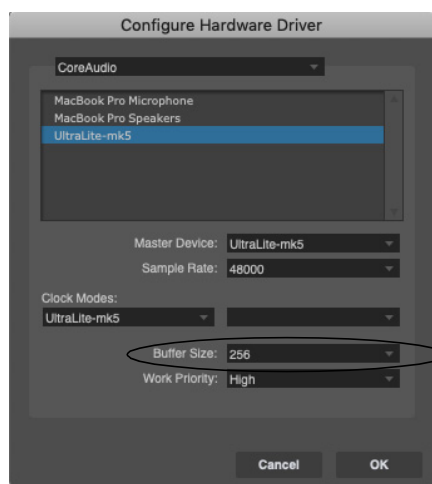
Configure Hardware Driver

CoreAudio

MacBook Pro Microphone
MacBook Pro Speakers
UltraLite-mk5

Master Device: UltraLite-mk5
Sample Rate: 48000

Clock Modes:
UltraLite-mk5

Buffer Size: 256
Work Priority: High

Cancel
OK